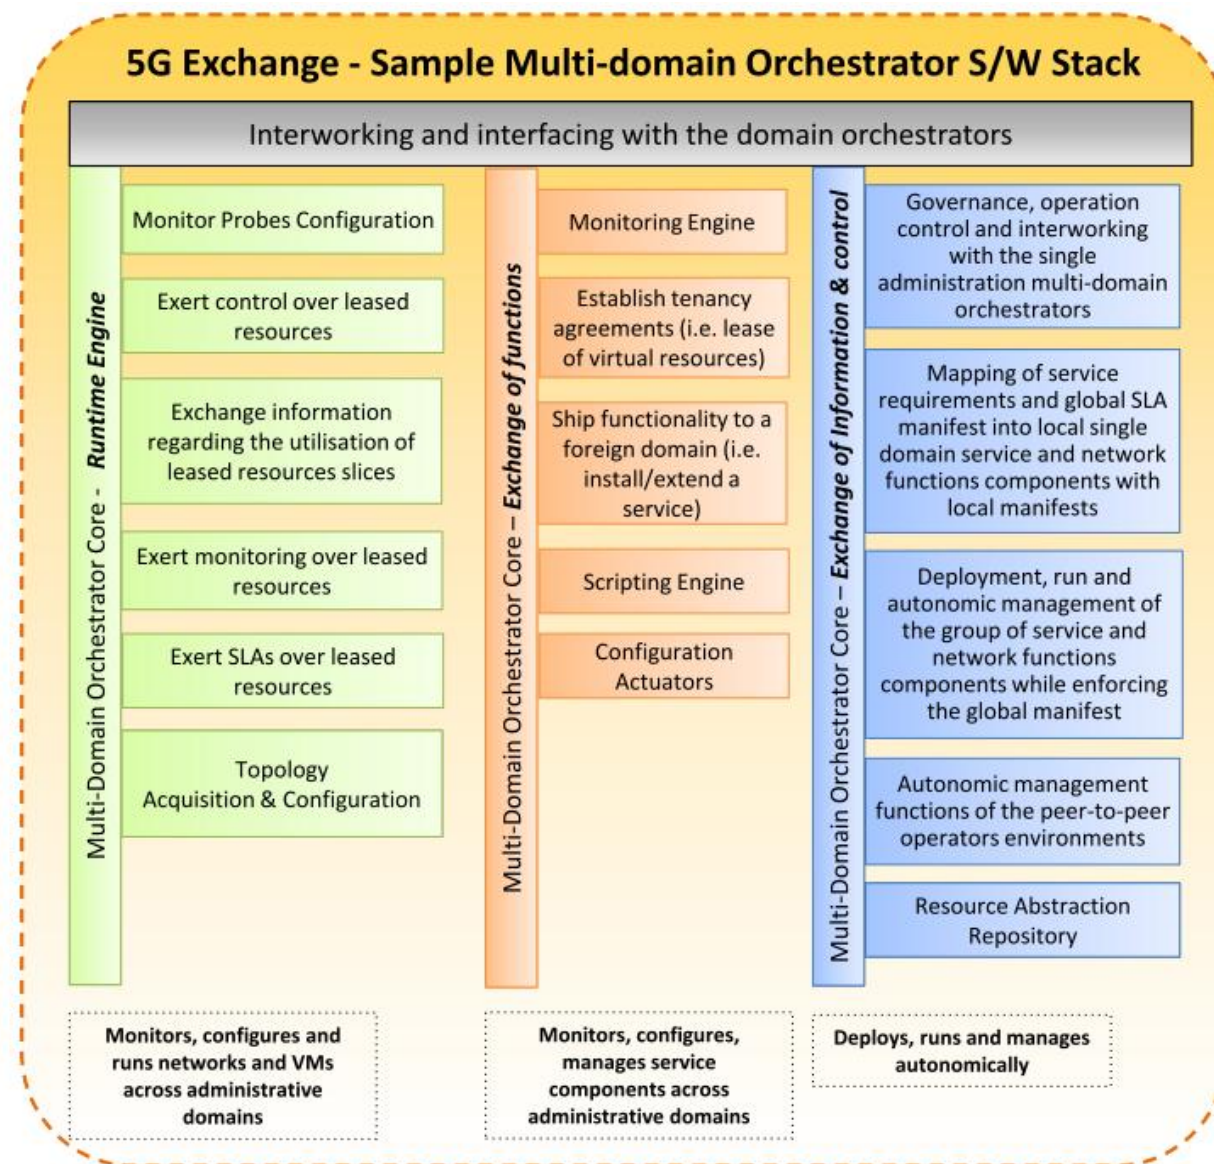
5G Exchange - Sample Multi-domain Orchestrator S/W Stack

Interworking and interfacing with the domain orchestrators

Multi-Domain Orchestrator Core - Runtime Engine

Monitor Probes Configuration

Exert control over leased resources

Exchange information regarding the utilisation of leased resources slices

Exert monitoring over leased resources

Exert SLAs over leased resources

Topology Acquisition & Configuration

Multi-Domain Orchestrator Core – Exchange of functions

Monitoring Engine

Establish tenancy agreements (i.e. lease of virtual resources)

Ship functionality to a foreign domain (i.e. install/extend a service)

Scripting Engine

Configuration Actuators

Multi-Domain Orchestrator Core – Exchange of Information & control

Governance, operation control and interworking with the single administration multi-domain orchestrators

Mapping of service requirements and global SLA manifest into local single domain service and network functions components with local manifests

Deployment, run and autonomic management of the group of service and network functions components while enforcing the global manifest

Autonomic management functions of the peer-to-peer operators environments

Resource Abstraction Repository

Monitors, configures and runs networks and VMs across administrative domains

Monitors, configures, manages service components across administrative domains

Deploys, runs and manages autonomically